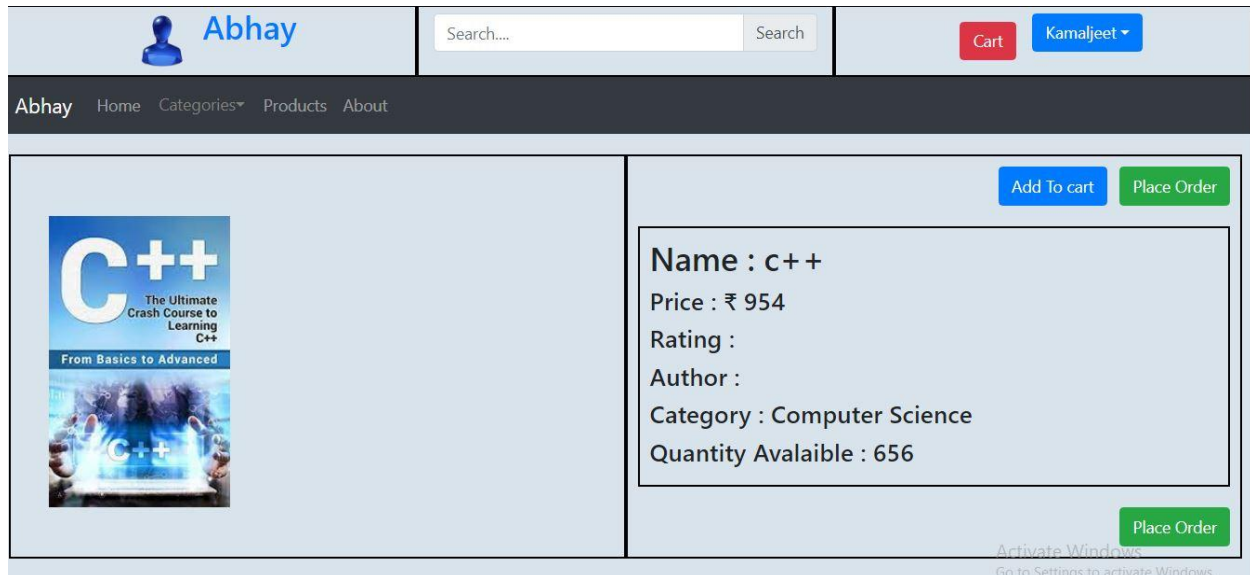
Abhay

Search....
Search

Cart
Kamaljeet

Abhay Home Categories Products About

C++
The Ultimate Crash Course to Learning C++
From Basics to Advanced
C++

Add To cart
Place Order

Name : c++
Price : ₹ 954
Rating :
Author :
Category : Computer Science
Quantity Avalaible : 656

Place Order

Activate Windows
Go to Settings to activate Windows